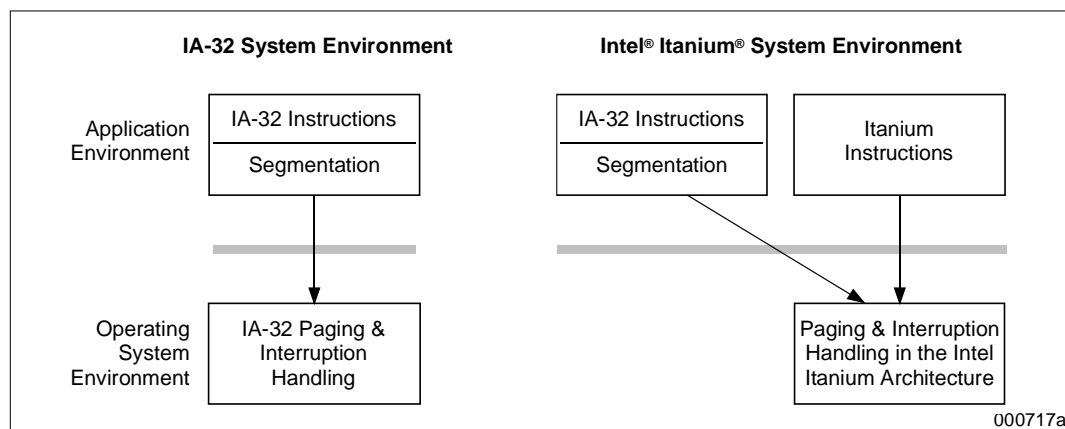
IA-32 System Environment

Intel® Itanium® System Environment

Application Environment

IA-32 Instructions

Segmentation

IA-32 Instructions

Segmentation

Itanium Instructions

Operating System Environment

IA-32 Paging & Interruption Handling

Paging & Interruption Handling in the Intel Itanium Architecture

000717a